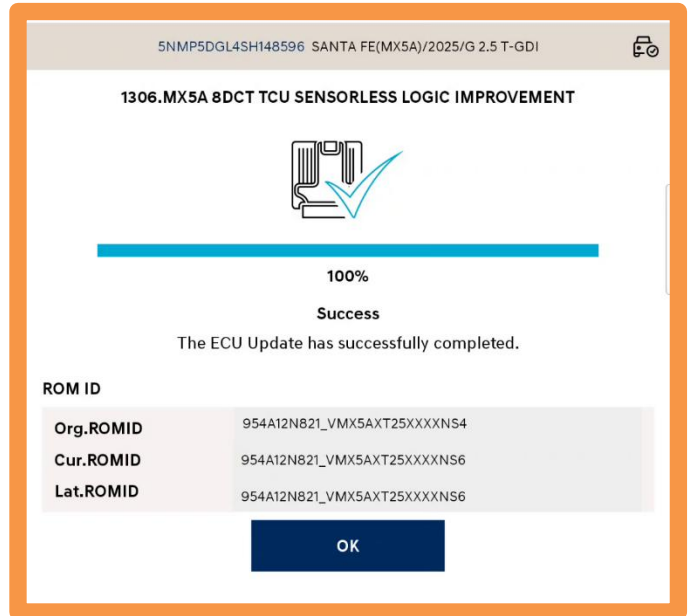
5NMP5DGL4SH148596 SANTA FE(MX5A)/2025/G 2.5 T-GDI

1306.MX5A 8DCT TCU SENSORLESS LOGIC IMPROVEMENT

100%

Success

The ECU Update has successfully completed.

ROM ID

| | |
|---|---|
| Org.ROMID | 954A12N821_VMX5AXT25XXXXNS4 |
| Cur.ROMID | 954A12N821_VMX5AXT25XXXXNS6 |
| Lat.ROMID | 954A12N821_VMX5AXT25XXXXNS6 |

OK